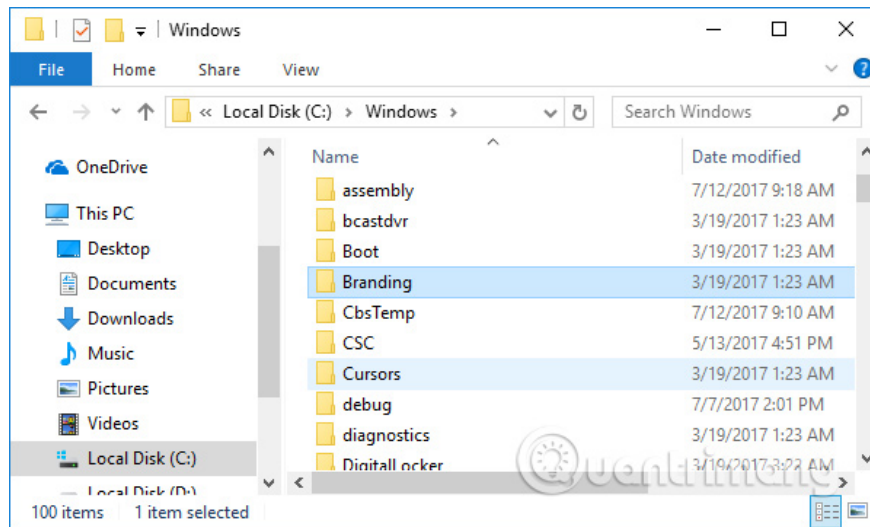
Windows

File Home Share View

« Local Disk (C:) › Windows ›

Search Windows

OneDrive
This PC
Desktop
Documents
Downloads
Music
Pictures
Videos
Local Disk (C:)
Local Disk (D:)

| Name | Date modified |
|---|---|
| assembly | 7/12/2017 9:18 AM |
| bcastdvr | 3/19/2017 1:23 AM |
| Boot | 3/19/2017 1:23 AM |
| Branding | 3/19/2017 1:23 AM |
| CbsTemp | 7/12/2017 9:10 AM |
| CSC | 5/13/2017 4:51 PM |
| Cursors | 3/19/2017 1:23 AM |
| debug | 7/7/2017 2:01 PM |
| diagnostics | 3/19/2017 1:23 AM |
| DigitalLocker | 3/19/2017 3:23 AM |

Quantrimang

100 items 1 item selected